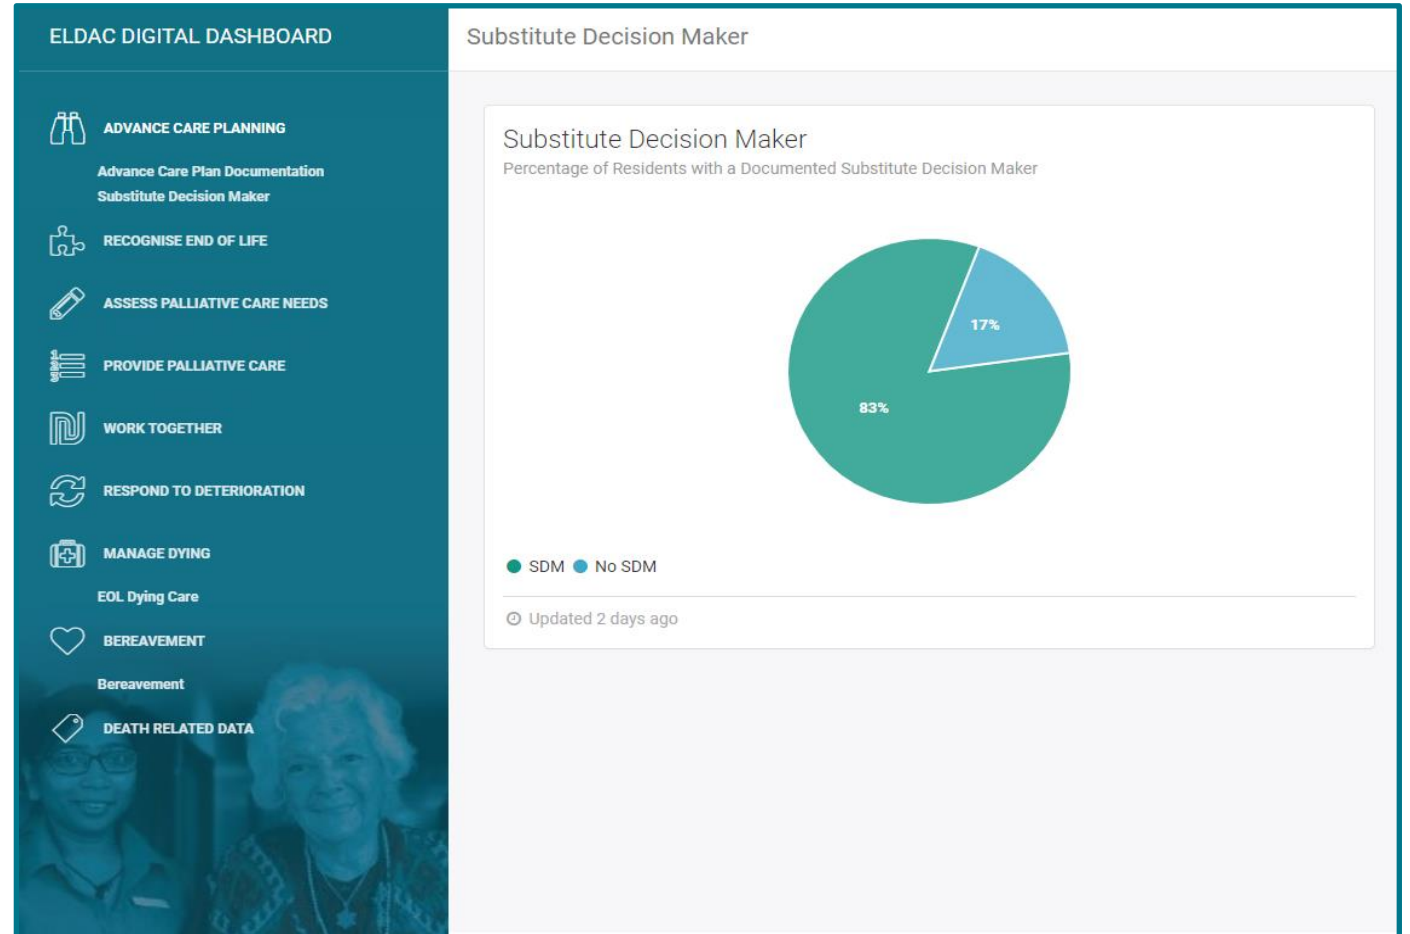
ELDAC DIGITAL DASHBOARD

ADVANCE CARE PLANNING

Advance Care Plan Documentation
Substitute Decision Maker

RECOGNISE END OF LIFE

ASSESS PALLIATIVE CARE NEEDS

PROVIDE PALLIATIVE CARE

WORK TOGETHER

RESPOND TO DETERIORATION

MANAGE DYING

EOL Dying Care

BEREAVEMENT

Bereavement

DEATH RELATED DATA

Substitute Decision Maker

Substitute Decision Maker
Percentage of Residents with a Documented Substitute Decision Maker

17%

83%

SDM No SDM

Updated 2 days ago